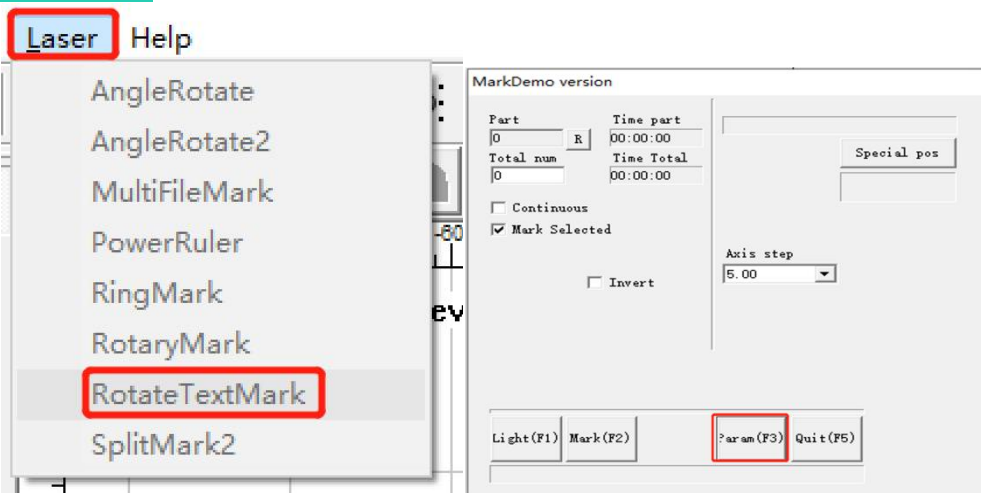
Laser Help

AngleRotate
AngleRotate2
MultiFileMark
PowerRuler
RingMark
RotaryMark
RotateTextMark
SplitMark2

-60
ev

MarkDemo version

Part
0
R
Time part
00:00:00
Total num
0
Time Total
00:00:00
Continuous
Mark Selected
Invert
Special pos
Axis step
5.00
Light(F1) Mark(F2) Param(F3) Quit(F5)